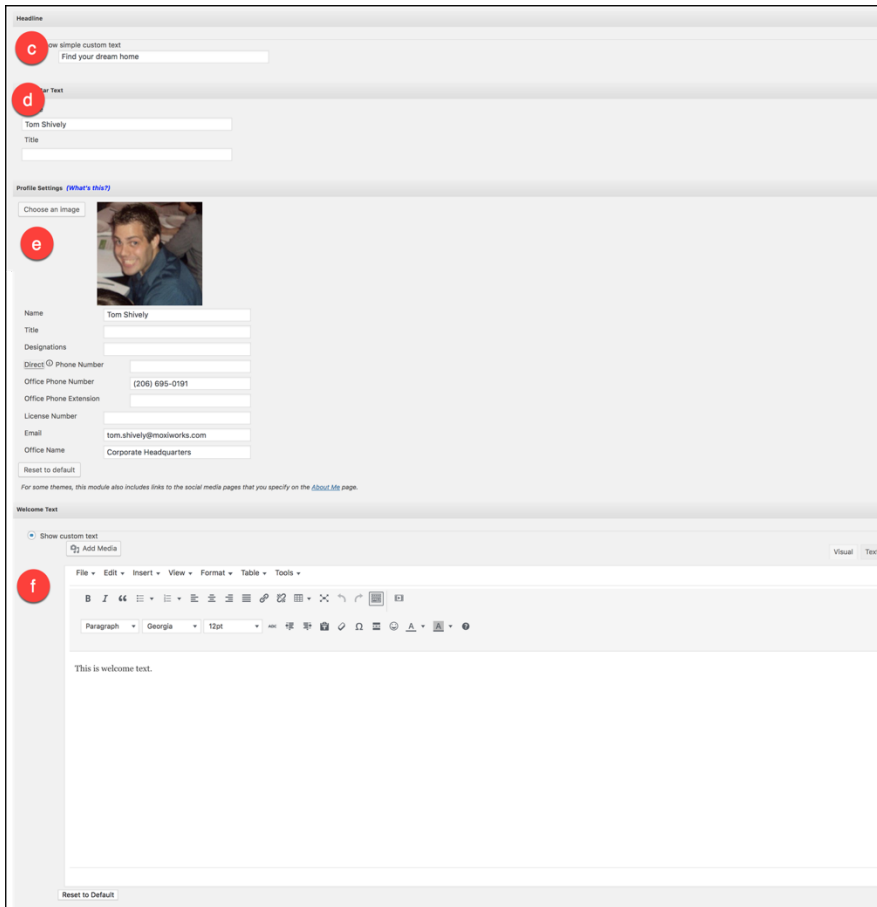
Headline

c

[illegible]ow simple custom text

Find your dream home

d

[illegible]ar Text

Tom Shively

Title

Profile Settings (What's this?)

Choose an image

e

Name Tom Shively

Title

Designations

Direct Phone Number

Office Phone Number (206) 695-0191

Office Phone Extension

License Number

Email tom.shively@moxiworks.com

Office Name Corporate Headquarters

Reset to default

For some themes, this module also includes links to the social media pages that you specify on the About Me page.

Welcome Text

Show custom text

Add Media

Visual Tex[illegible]

f

File Edit Insert View Format Table Tools

Paragraph Georgia 12pt

This is welcome text.

Reset to Default